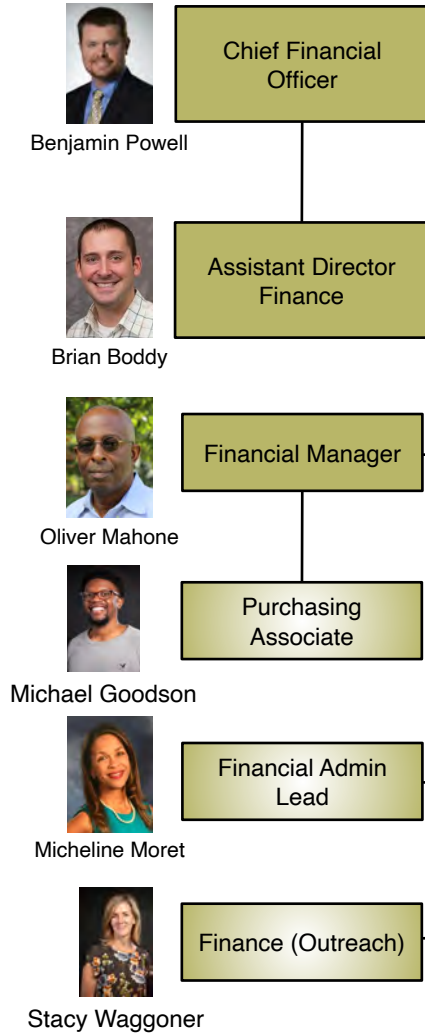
Chief Financial Officer

Benjamin Powell

Assistant Director Finance

Brian Boddy

Financial Manager

Oliver Mahone

Purchasing Associate

Michael Goodson

Financial Admin Lead

Micheline Moret

Finance (Outreach)

Stacy Waggoner